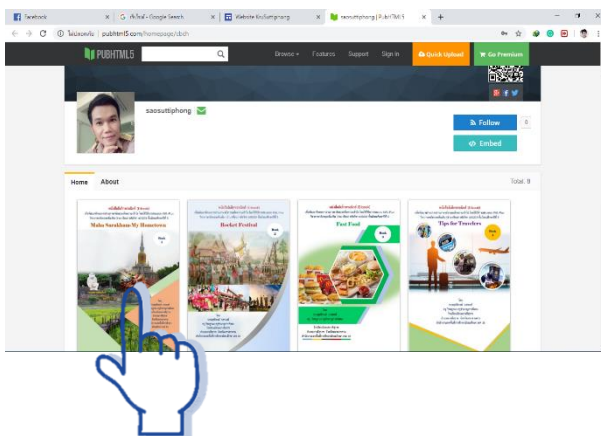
Facebook
ค้นหา - Google Search
Website KruSuttiphong
saosuttiphong | PubHTML5
ไม่ปลอดภัย | pubhtml5.com/homepage/abch
PUBHTML5
Browse
Features
Support
Sign In
Quick Upload
Go Premium
saosuttiphong
Follow
Embed
Home
About
Total: 9
Maha Sarakham My Hometown
Rocket Festival
Fast Food
Tips for Travelers